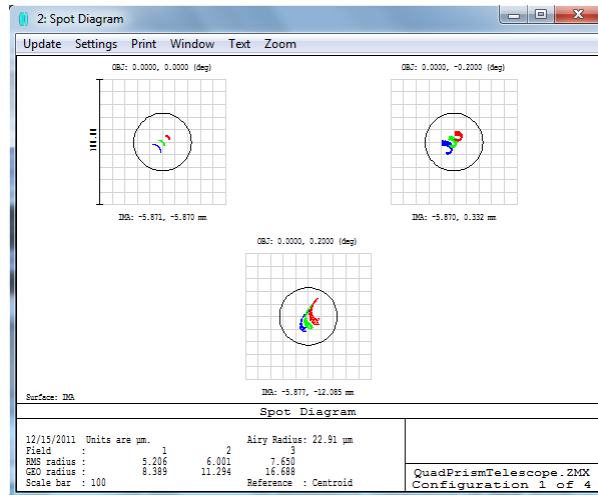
2: Spot Diagram

Update Settings Print Window Text Zoom

OBJ: 0.0000, 0.0000 (deg)

IMA: -5.871, -5.870 mm

OBJ: 0.0000, -0.2000 (deg)

IMA: -5.870, 0.332 mm

OBJ: 0.0000, 0.2000 (deg)

IMA: -5.877, -12.085 mm

Surface: IMA

Spot Diagram

12/15/2011 Units are µm. Airy Radius: 22.91 µm

| Field | : | 1 | 2 | 3 |
|---|---|---|---|---|
| RMS radius | : | 5.206 | 6.001 | 7.650 |
| GEO radius | : | 8.389 | 11.294 | 16.688 |

Scale bar : 100 Reference : Centroid

QuadPrismTelescope.ZMX
Configuration 1 of 4